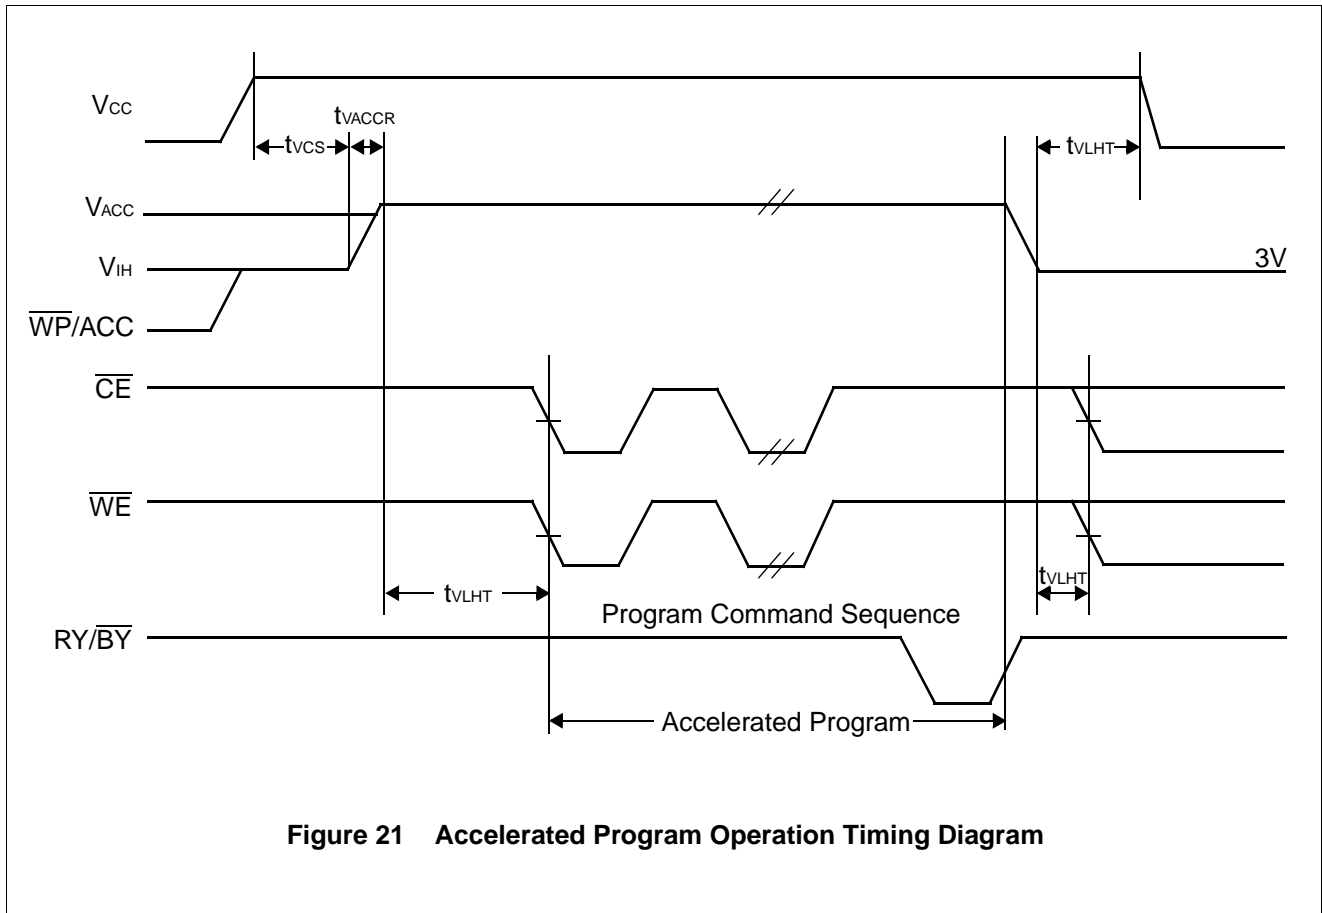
$V_{CC}$

$t_{VACCR}$

$t_{VCS}$

$t_{VLHT}$

$V_{ACC}$

$V_{IH}$

3V

$\overline{WP}$/ACC

$\overline{CE}$

$\overline{WE}$

$t_{VLHT}$

$t_{VLHT}$

Program Command Sequence

RY/$\overline{BY}$

Accelerated Program

**Figure 21 Accelerated Program Operation Timing Diagram**